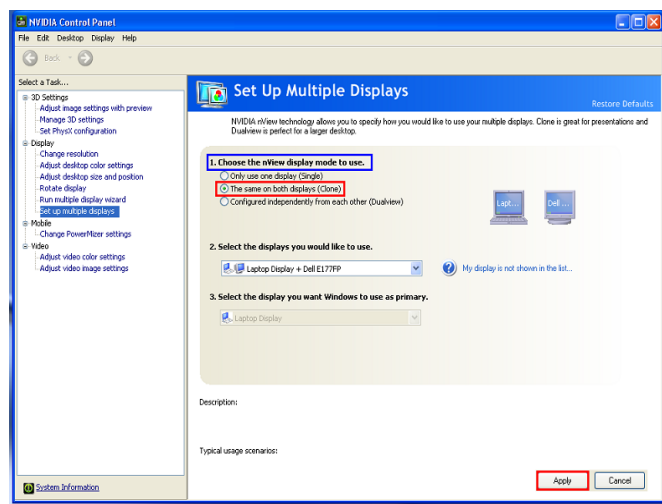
NVIDIA Control Panel

File Edit Desktop Display Help

Back

Select a Task...

3D Settings
Adjust image settings with preview
Manage 3D settings
Set PhysX configuration
Display
Change resolution
Adjust desktop color settings
Adjust desktop size and position
Rotate display
Run multiple display wizard
Set up multiple displays
Mobile
Change PowerMizer settings
Video
Adjust video color settings
Adjust video image settings

System Information

Set Up Multiple Displays

Restore Defaults

NVIDIA nView technology allows you to specify how you would like to use your multiple displays. Clone is great for presentations and Dualview is perfect for a larger desktop.

1. Choose the nView display mode to use.

Only use one display (Single)
The same on both displays (Clone)
Configured independently from each other (Dualview)

Lapt... Dell ...

2. Select the displays you would like to use.

Laptop Display + Dell E177FP

My display is not shown in the list...

3. Select the display you want Windows to use as primary.

Laptop Display

Description:

Typical usage scenarios:

Apply Cancel